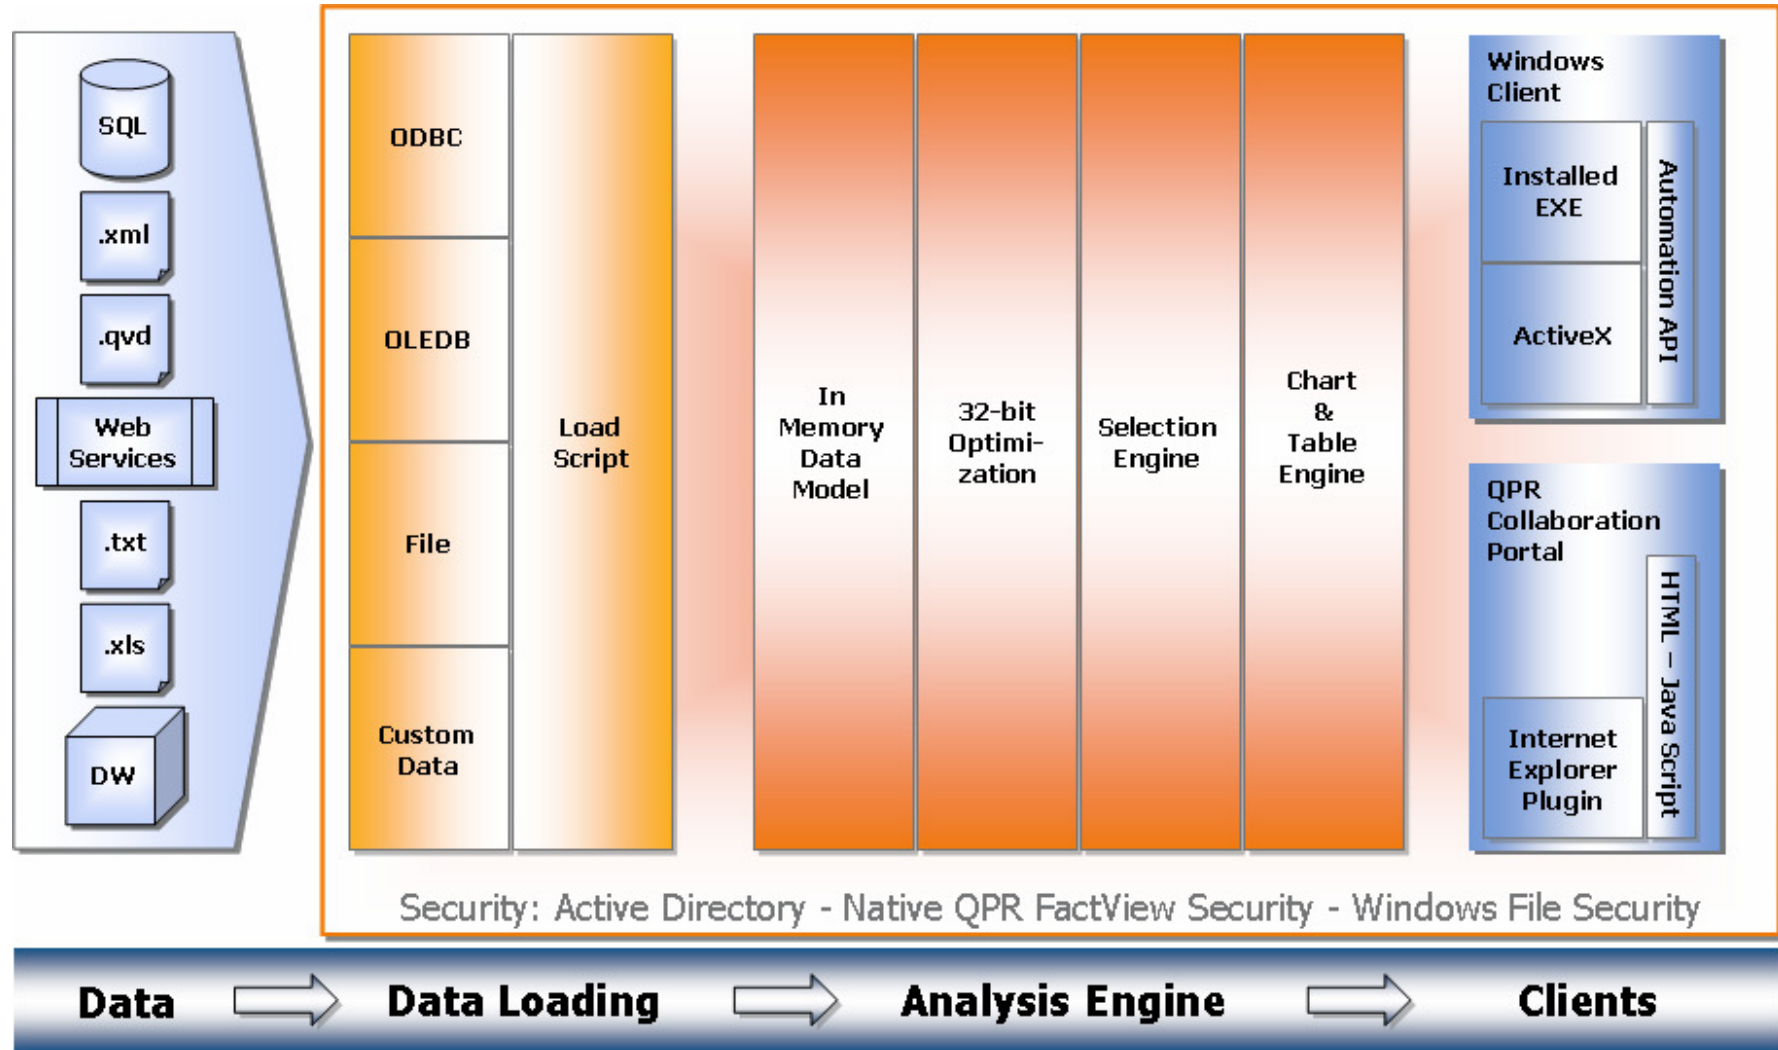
SQL

.xml

.qvd

Web Services

.txt

.xls

DW

ODBC

OLEDB

File

Custom Data

Load Script

In Memory Data Model

32-bit Optimi-zation

Selection Engine

Chart & Table Engine

Windows Client

Installed EXE

ActiveX

Automation API

QPR Collaboration Portal

Internet Explorer Plugin

HTML – Java Script

Security: Active Directory - Native QPR FactView Security - Windows File Security

Data

Data Loading

Analysis Engine

Clients